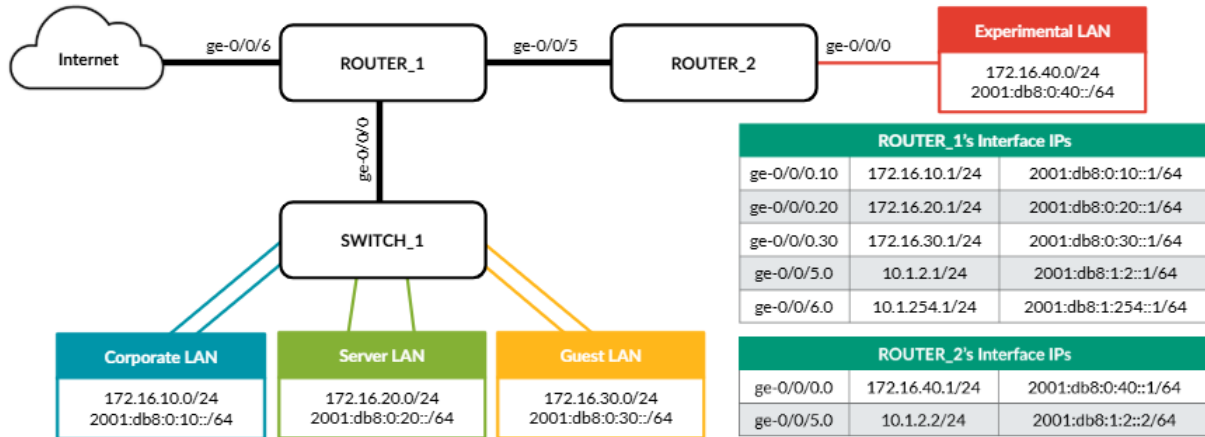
Internet

ge-0/0/6

ROUTER_1

ge-0/0/5

ROUTER_2

ge-0/0/0

Experimental LAN
172.16.40.0/24
2001:db8:0:40::/64

ge-0/0/0

SWITCH_1

| ROUTER_1's Interface IPs | | |
|---|---|---|
| ge-0/0/0.10 | 172.16.10.1/24 | 2001:db8:0:10::1/64 |
| ge-0/0/0.20 | 172.16.20.1/24 | 2001:db8:0:20::1/64 |
| ge-0/0/0.30 | 172.16.30.1/24 | 2001:db8:0:30::1/64 |
| ge-0/0/5.0 | 10.1.2.1/24 | 2001:db8:1:2::1/64 |
| ge-0/0/6.0 | 10.1.254.1/24 | 2001:db8:1:254::1/64 |

| ROUTER_2's Interface IPs | | |
|---|---|---|
| ge-0/0/0.0 | 172.16.40.1/24 | 2001:db8:0:40::1/64 |
| ge-0/0/5.0 | 10.1.2.2/24 | 2001:db8:1:2::2/64 |

Corporate LAN
172.16.10.0/24
2001:db8:0:10::/64

Server LAN
172.16.20.0/24
2001:db8:0:20::/64

Guest LAN
172.16.30.0/24
2001:db8:0:30::/64